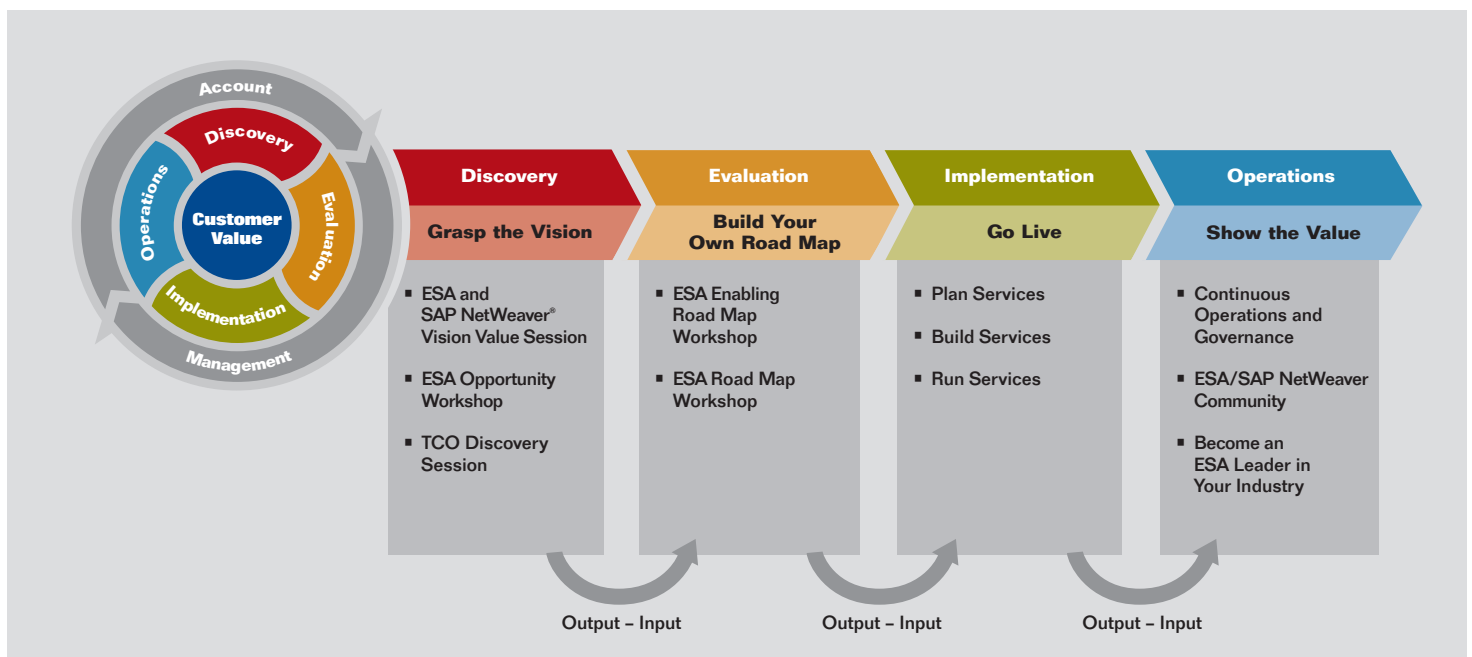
Account

Discovery

Evaluation

Implementation

Operations

Customer Value

Management

Discovery

Grasp the Vision

▪ ESA and SAP NetWeaver® Vision Value Session

▪ ESA Opportunity Workshop

▪ TCO Discovery Session

Evaluation

Build Your Own Road Map

▪ ESA Enabling Road Map Workshop

▪ ESA Road Map Workshop

Implementation

Go Live

▪ Plan Services

▪ Build Services

▪ Run Services

Operations

Show the Value

▪ Continuous Operations and Governance

▪ ESA/SAP NetWeaver Community

▪ Become an ESA Leader in Your Industry

Output – Input

Output – Input

Output – Input